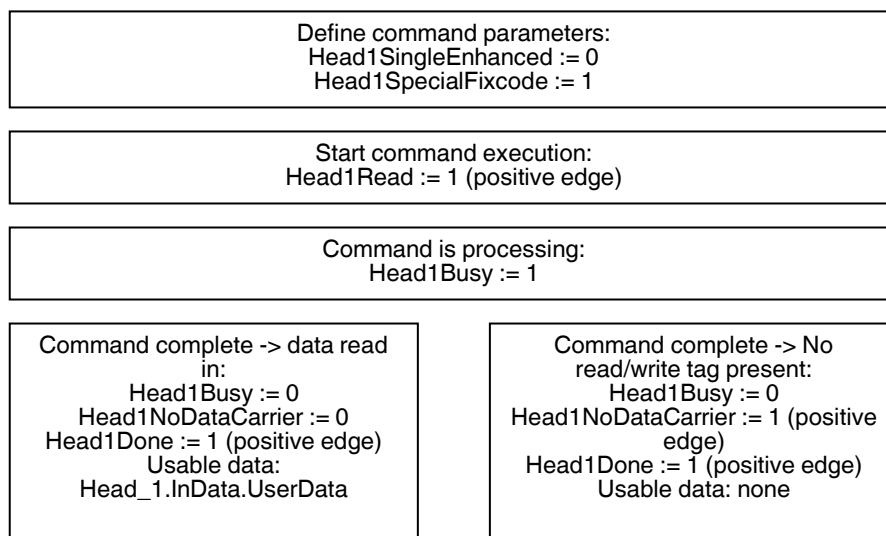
Define command parameters:
Head1SingleEnhanced := 0
Head1SpecialFixcode := 1

Start command execution:
Head1Read := 1 (positive edge)

Command is processing:
Head1Busy := 1

Command complete -> data read in:
Head1Busy := 0
Head1NoDataCarrier := 0
Head1Done := 1 (positive edge)
Usable data:
Head_1.InData.UserData

Command complete -> No read/write tag present:
Head1Busy := 0
Head1NoDataCarrier := 1 (positive edge)
Head1Done := 1 (positive edge)
Usable data: none